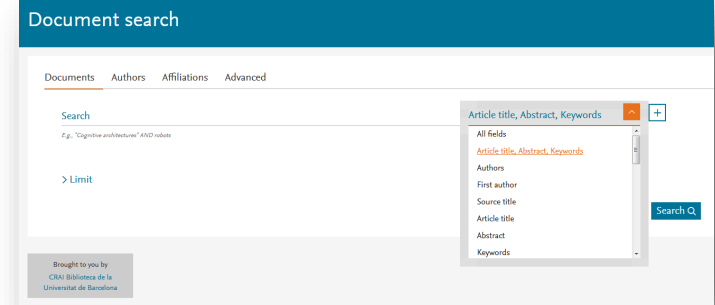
Document search

Documents Authors Affiliations Advanced

Search

E.g., "Cognitive architectures" AND robots

Article title, Abstract, Keywords

+

All fields
Article title, Abstract, Keywords
Authors
First author
Source title
Article title
Abstract
Keywords

> Limit

Search

Brought to you by
CRAI Biblioteca de la Universitat de Barcelona